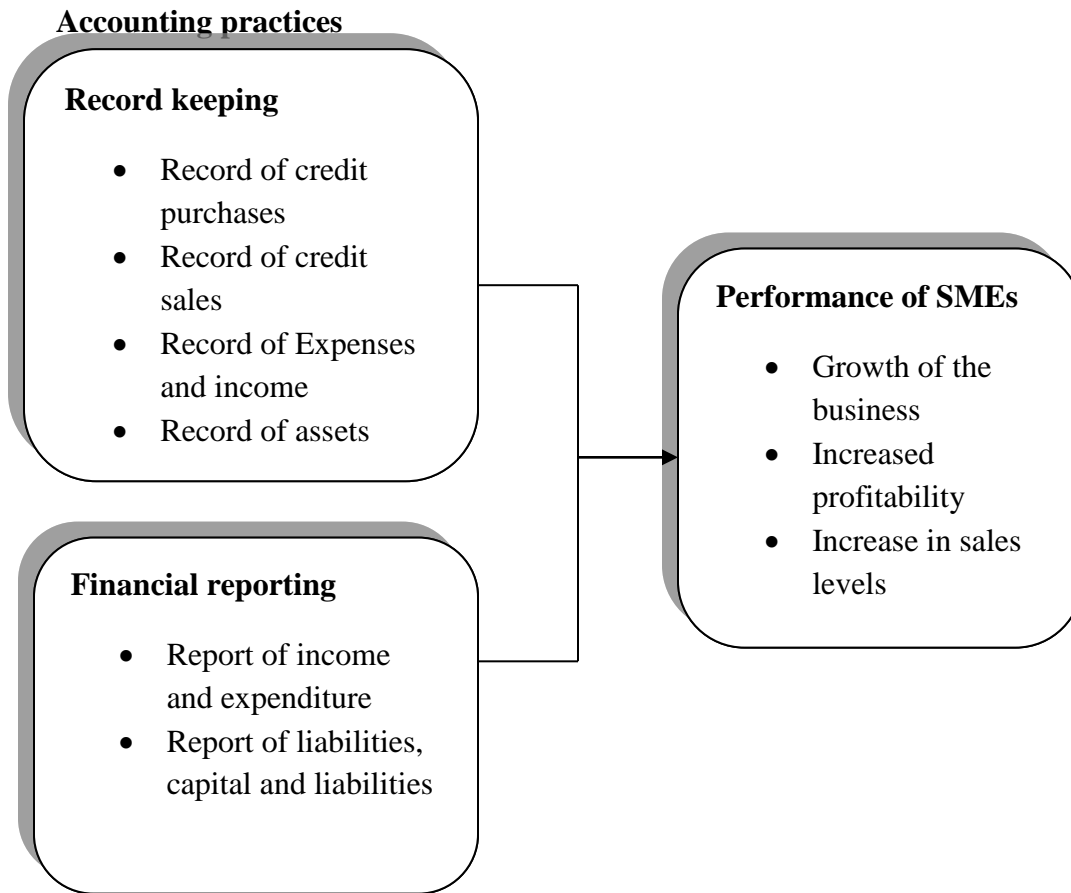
Accounting practices

Record keeping

- Record of credit purchases
- Record of credit sales
- Record of Expenses and income
- Record of assets

Financial reporting

- Report of income and expenditure
- Report of liabilities, capital and liabilities

Performance of SMEs

- Growth of the business
- Increased profitability
- Increase in sales levels